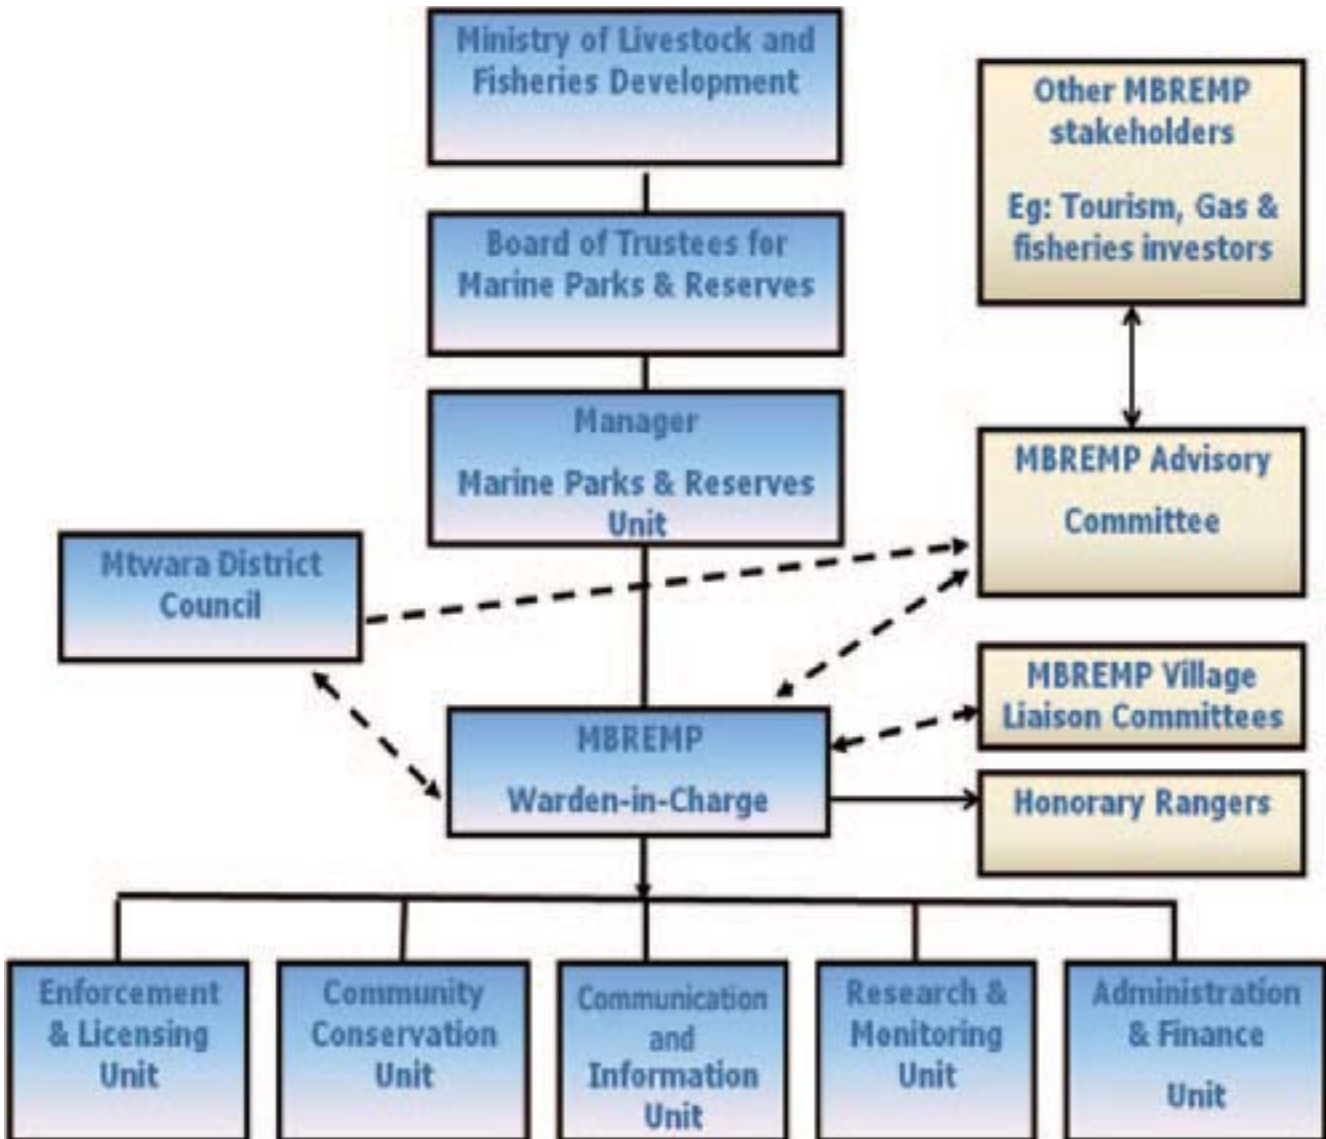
Ministry of Livestock and Fisheries Development

Other MBREMP stakeholders

Eg: Tourism, Gas & fisheries investors

Board of Trustees for Marine Parks & Reserves

Manager

Marine Parks & Reserves Unit

MBREMP Advisory

Committee

Mtwara District Council

MBREMP Village Liaison Committees

MBREMP

Warden-in-Charge

Honorary Rangers

Enforcement & Licensing Unit

Community Conservation Unit

Communication and Information Unit

Research & Monitoring Unit

Administration & Finance

Unit